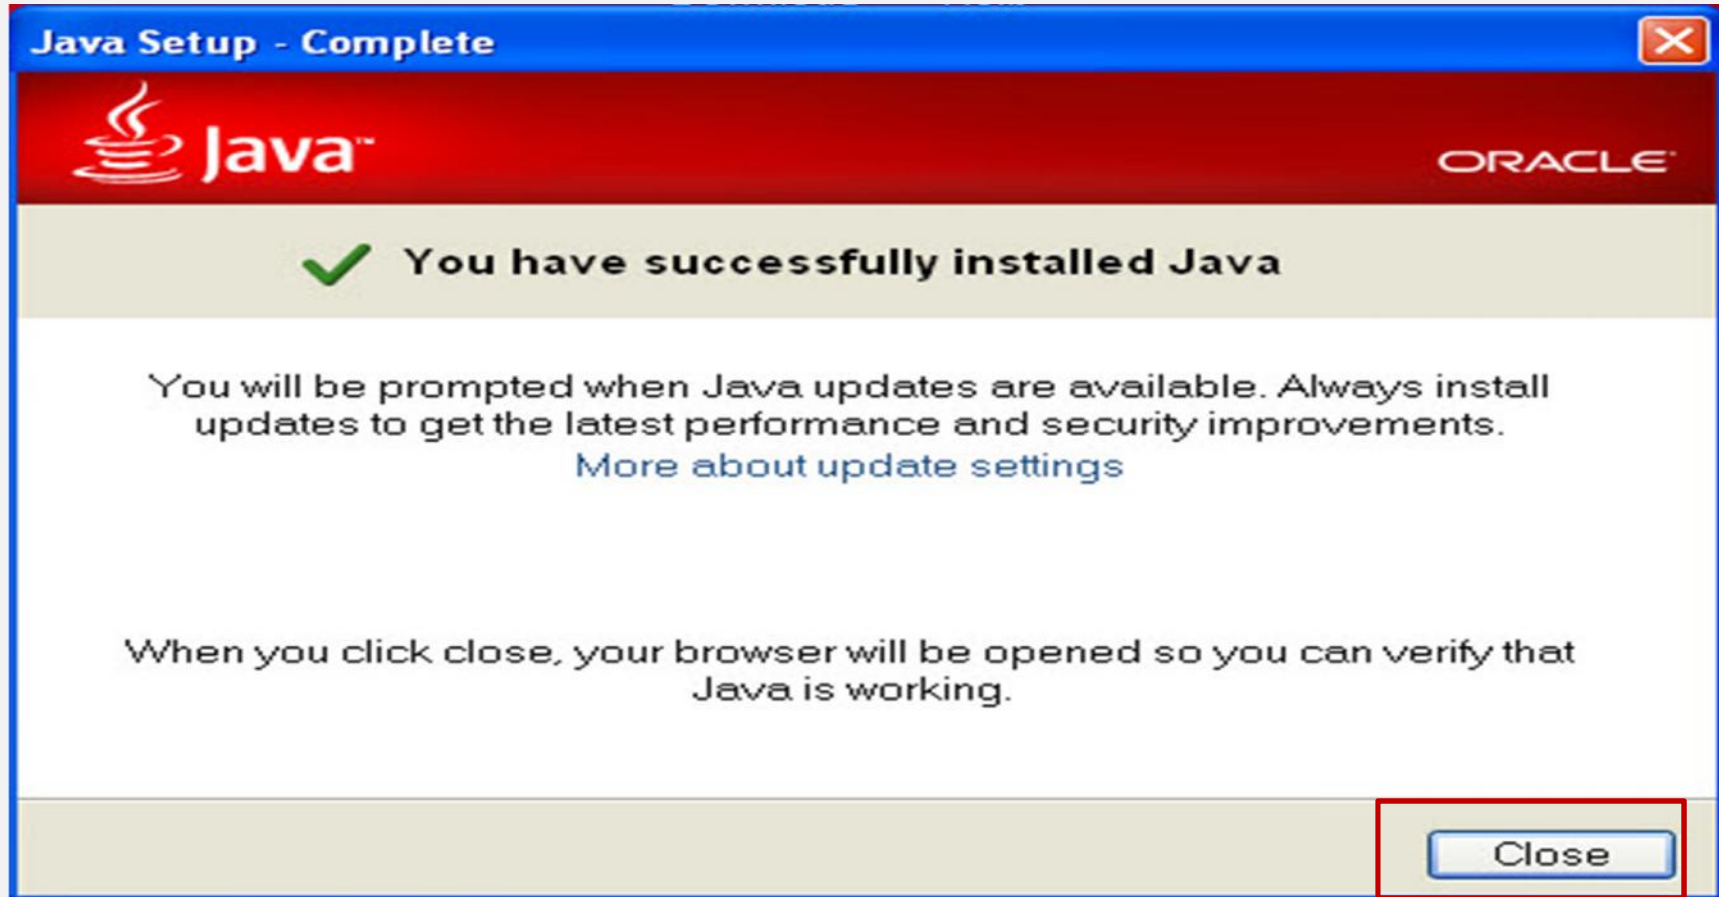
Java Setup - Complete

Java™

ORACLE®

You have successfully installed Java

You will be prompted when Java updates are available. Always install updates to get the latest performance and security improvements.
More about update settings

When you click close, your browser will be opened so you can verify that Java is working.

Close